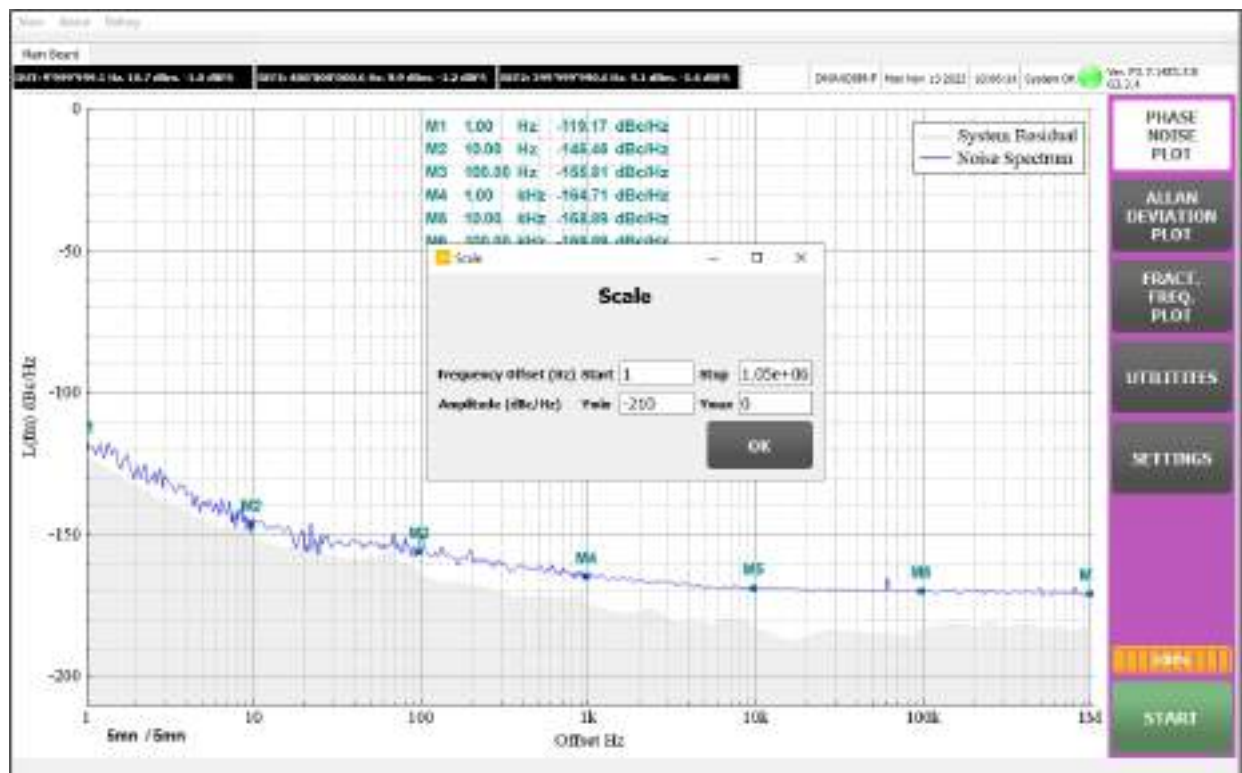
View About Debug

Main Board

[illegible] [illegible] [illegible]

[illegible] Mon Nov 13 2023 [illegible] System OK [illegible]

M1 1.00 Hz -119.17 dBc/Hz
M2 10.00 Hz -146.46 dBc/Hz
M3 100.00 Hz -155.81 dBc/Hz
M4 1.00 kHz -164.71 dBc/Hz
M5 10.00 kHz -168.89 dBc/Hz
M6 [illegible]

System Residual
Noise Spectrum

0
-50
-100
-150
-200

L(fm) dBc/Hz

1 10 100 1k 10k 100k 1M

5mn / 5mn

Offset Hz

M2 M3 M4 M5 M6 M

Scale

Scale

Frequency Offset (Hz) Start 1 Stop 1.05e+06
Amplitude (dBc/Hz) Ymin -210 Ymax 0

OK

PHASE NOISE PLOT

ALLAN DEVIATION PLOT

FRACT. FREQ. PLOT

UTILITIES

SETTINGS

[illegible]

START